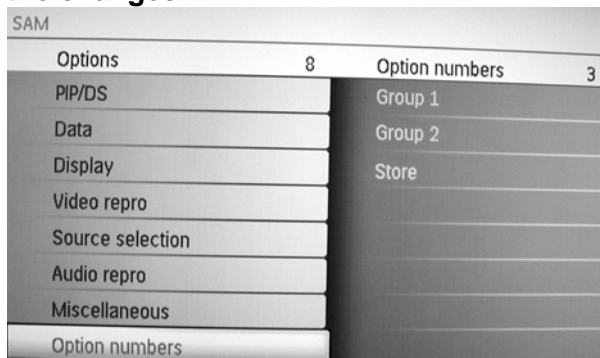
SAM

| Options | 8 | Option numbers | 3 |
|---|---|---|---|
| PIP/DS | | Group 1 | |
| Data | | Group 2 | |
| Display | | Store | |
| Video repro | | | |
| Source selection | | | |
| Audio repro | | | |
| Miscellaneous | | | |
| Option numbers | | | |